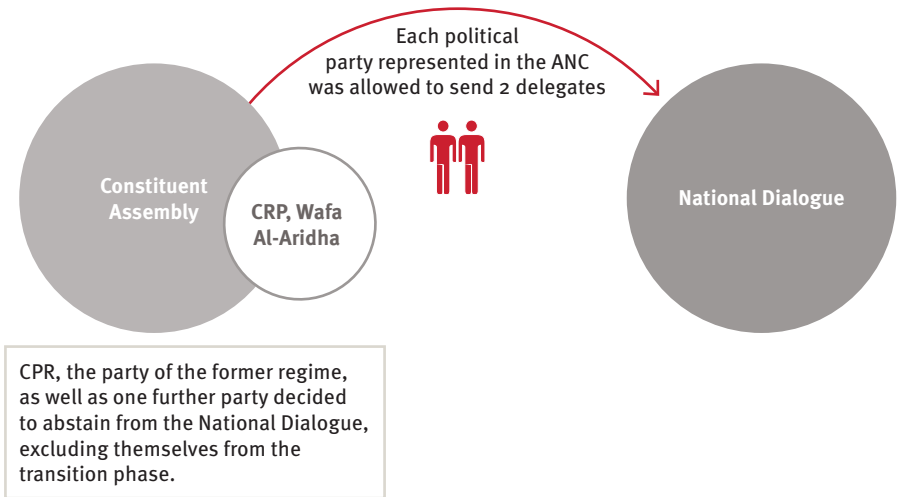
Each political party represented in the ANC was allowed to send 2 delegates

Constituent Assembly

CRP, Wafa Al-Aridha

National Dialogue

CPR, the party of the former regime, as well as one further party decided to abstain from the National Dialogue, excluding themselves from the transition phase.